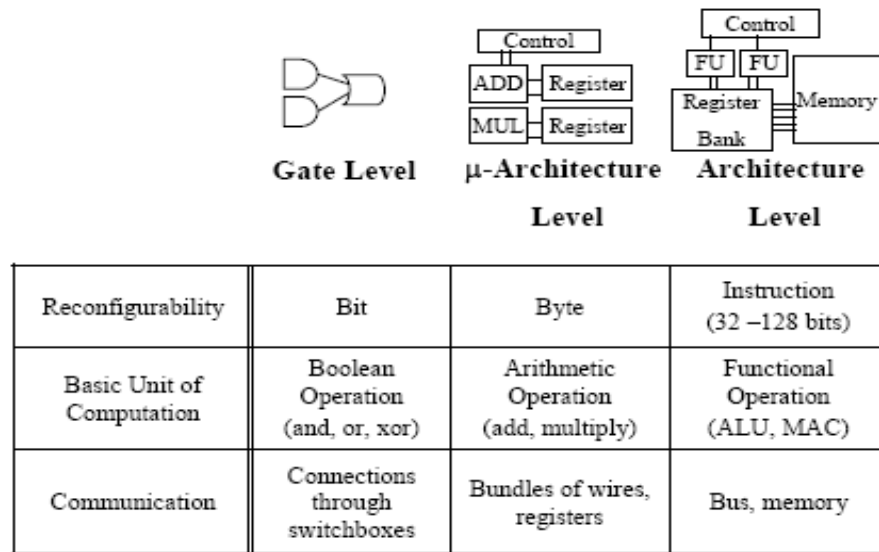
Control

ADD Register

MUL Register

Control

FU FU

Register Bank

Memory

Gate Level

μ-Architecture Level

Architecture Level

| Reconfigurability | Bit | Byte | Instruction (32 –128 bits) |
|---|---|---|---|
| Basic Unit of Computation | Boolean Operation (and, or, xor) | Arithmetic Operation (add, multiply) | Functional Operation (ALU, MAC) |
| Communication | Connections through switchboxes | Bundles of wires, registers | Bus, memory |